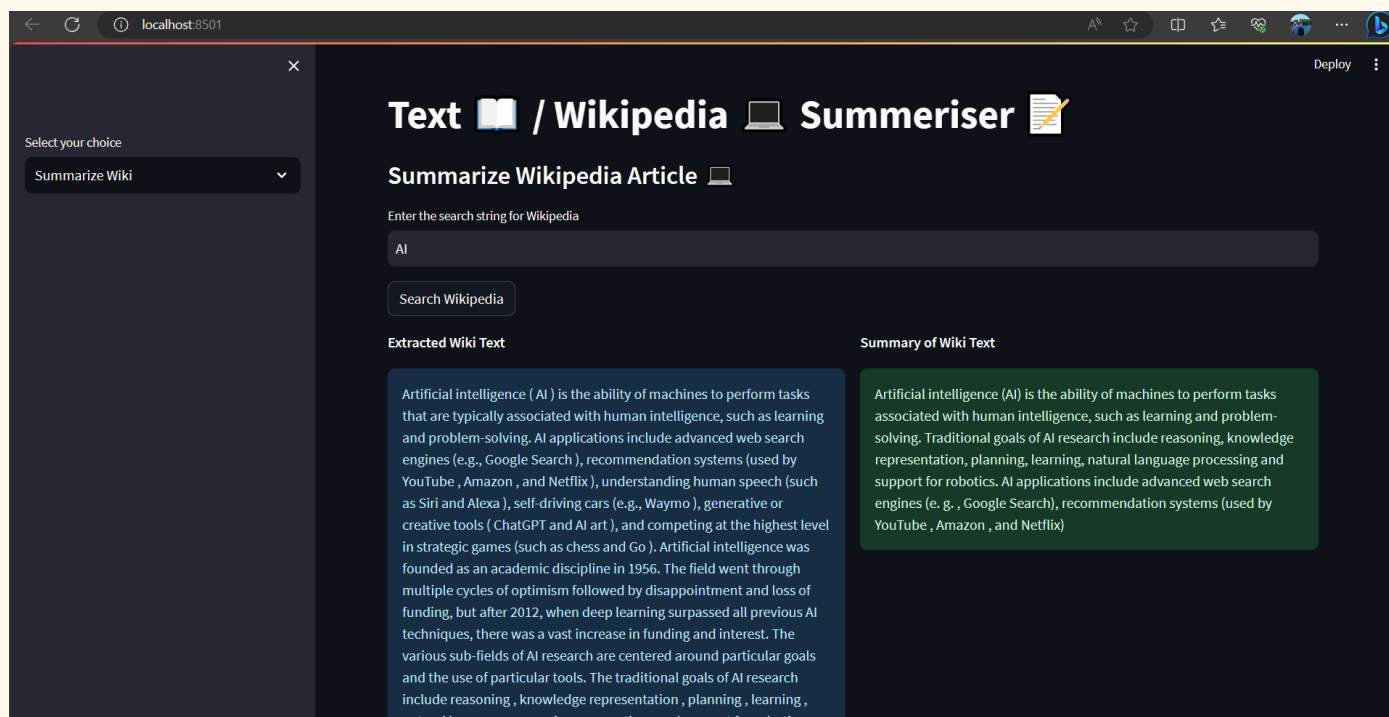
localhost:8501

Deploy

Select your choice

Summarize Wiki

Text 📖 / Wikipedia 💻 Summeriser 📝

Summarize Wikipedia Article 💻

Enter the search string for Wikipedia

AI

Search Wikipedia

Extracted Wiki Text

Artificial intelligence ( AI ) is the ability of machines to perform tasks that are typically associated with human intelligence, such as learning and problem-solving. AI applications include advanced web search engines (e.g., Google Search ), recommendation systems (used by YouTube , Amazon , and Netflix ), understanding human speech (such as Siri and Alexa ), self-driving cars (e.g., Waymo ), generative or creative tools ( ChatGPT and AI art ), and competing at the highest level in strategic games (such as chess and Go ). Artificial intelligence was founded as an academic discipline in 1956. The field went through multiple cycles of optimism followed by disappointment and loss of funding, but after 2012, when deep learning surpassed all previous AI techniques, there was a vast increase in funding and interest. The various sub-fields of AI research are centered around particular goals and the use of particular tools. The traditional goals of AI research include reasoning , knowledge representation , planning , learning , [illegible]

Summary of Wiki Text

Artificial intelligence (AI) is the ability of machines to perform tasks associated with human intelligence, such as learning and problem-solving. Traditional goals of AI research include reasoning, knowledge representation, planning, learning, natural language processing and support for robotics. AI applications include advanced web search engines (e. g. , Google Search), recommendation systems (used by YouTube , Amazon , and Netflix)